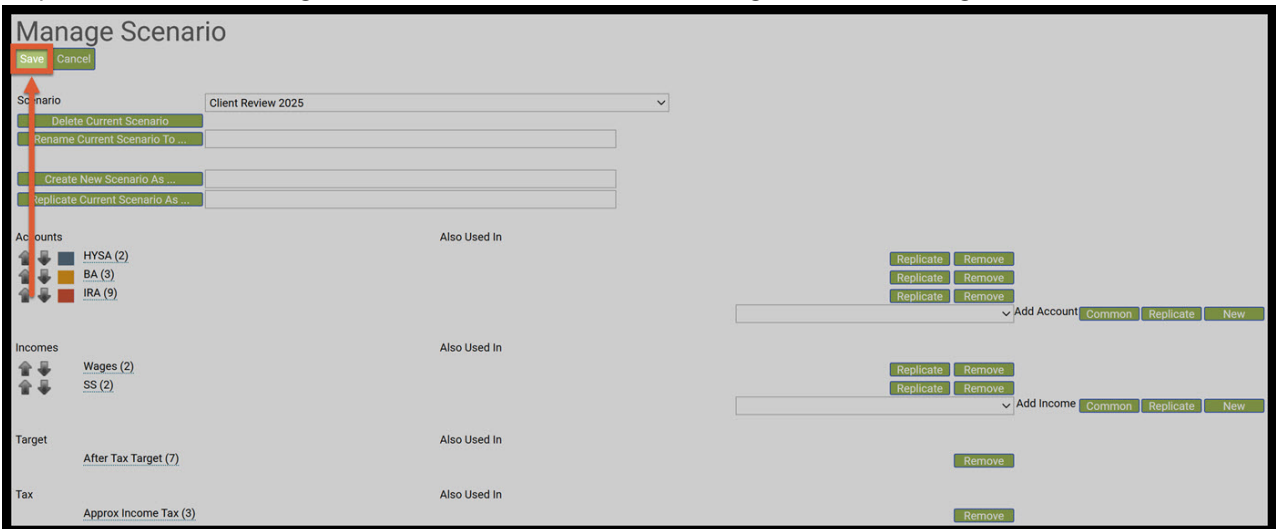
Manage Scenario

Save Cancel

Scenario Client Review 2025

Delete Current Scenario

Rename Current Scenario To ...

Create New Scenario As ...

Replicate Current Scenario As ...

Accounts | Also Used In

HYSA (2) Replicate Remove

BA (3) Replicate Remove

IRA (9) Replicate Remove

Add Account Common Replicate New

Incomes | Also Used In

Wages (2) Replicate Remove

SS (2) Replicate Remove

Add Income Common Replicate New

Target | Also Used In

After Tax Target (7) Remove

Tax | Also Used In

Approx Income Tax (3) Remove